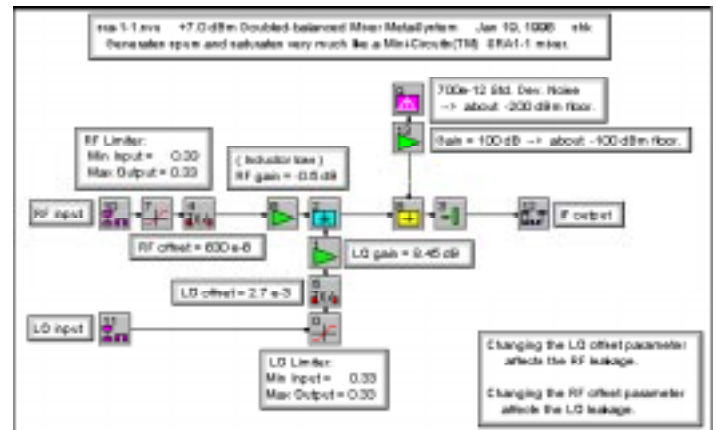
rsa1-1.svs +7.0 dBm Doubled-balanced Mixer Metalsystem Jan 10, 1998 elk
Generates spurs and saturates very much like a MiniCircuits(TM) SRA1-1 mixer.

700e-12 Std. Dev. Noise
--> about -200 dBm floor.

Gain = 100 dB --> about -100 dBm floor.

RF Limiter:
Min Input = 0.30
Max Output = 0.33

( Inductor loss )
RF gain = -0.6 dB

RF input

RF offset = 600e-6

LO gain = 8.45 dB

LO offset = 2.7 e-3

IF output

LO input

LO Limiter:
Min Input = 0.33
Max Output = 0.30

Changing the LO offset parameter affects the RF leakage.

Changing the RF offset parameter affects the LO leakage.